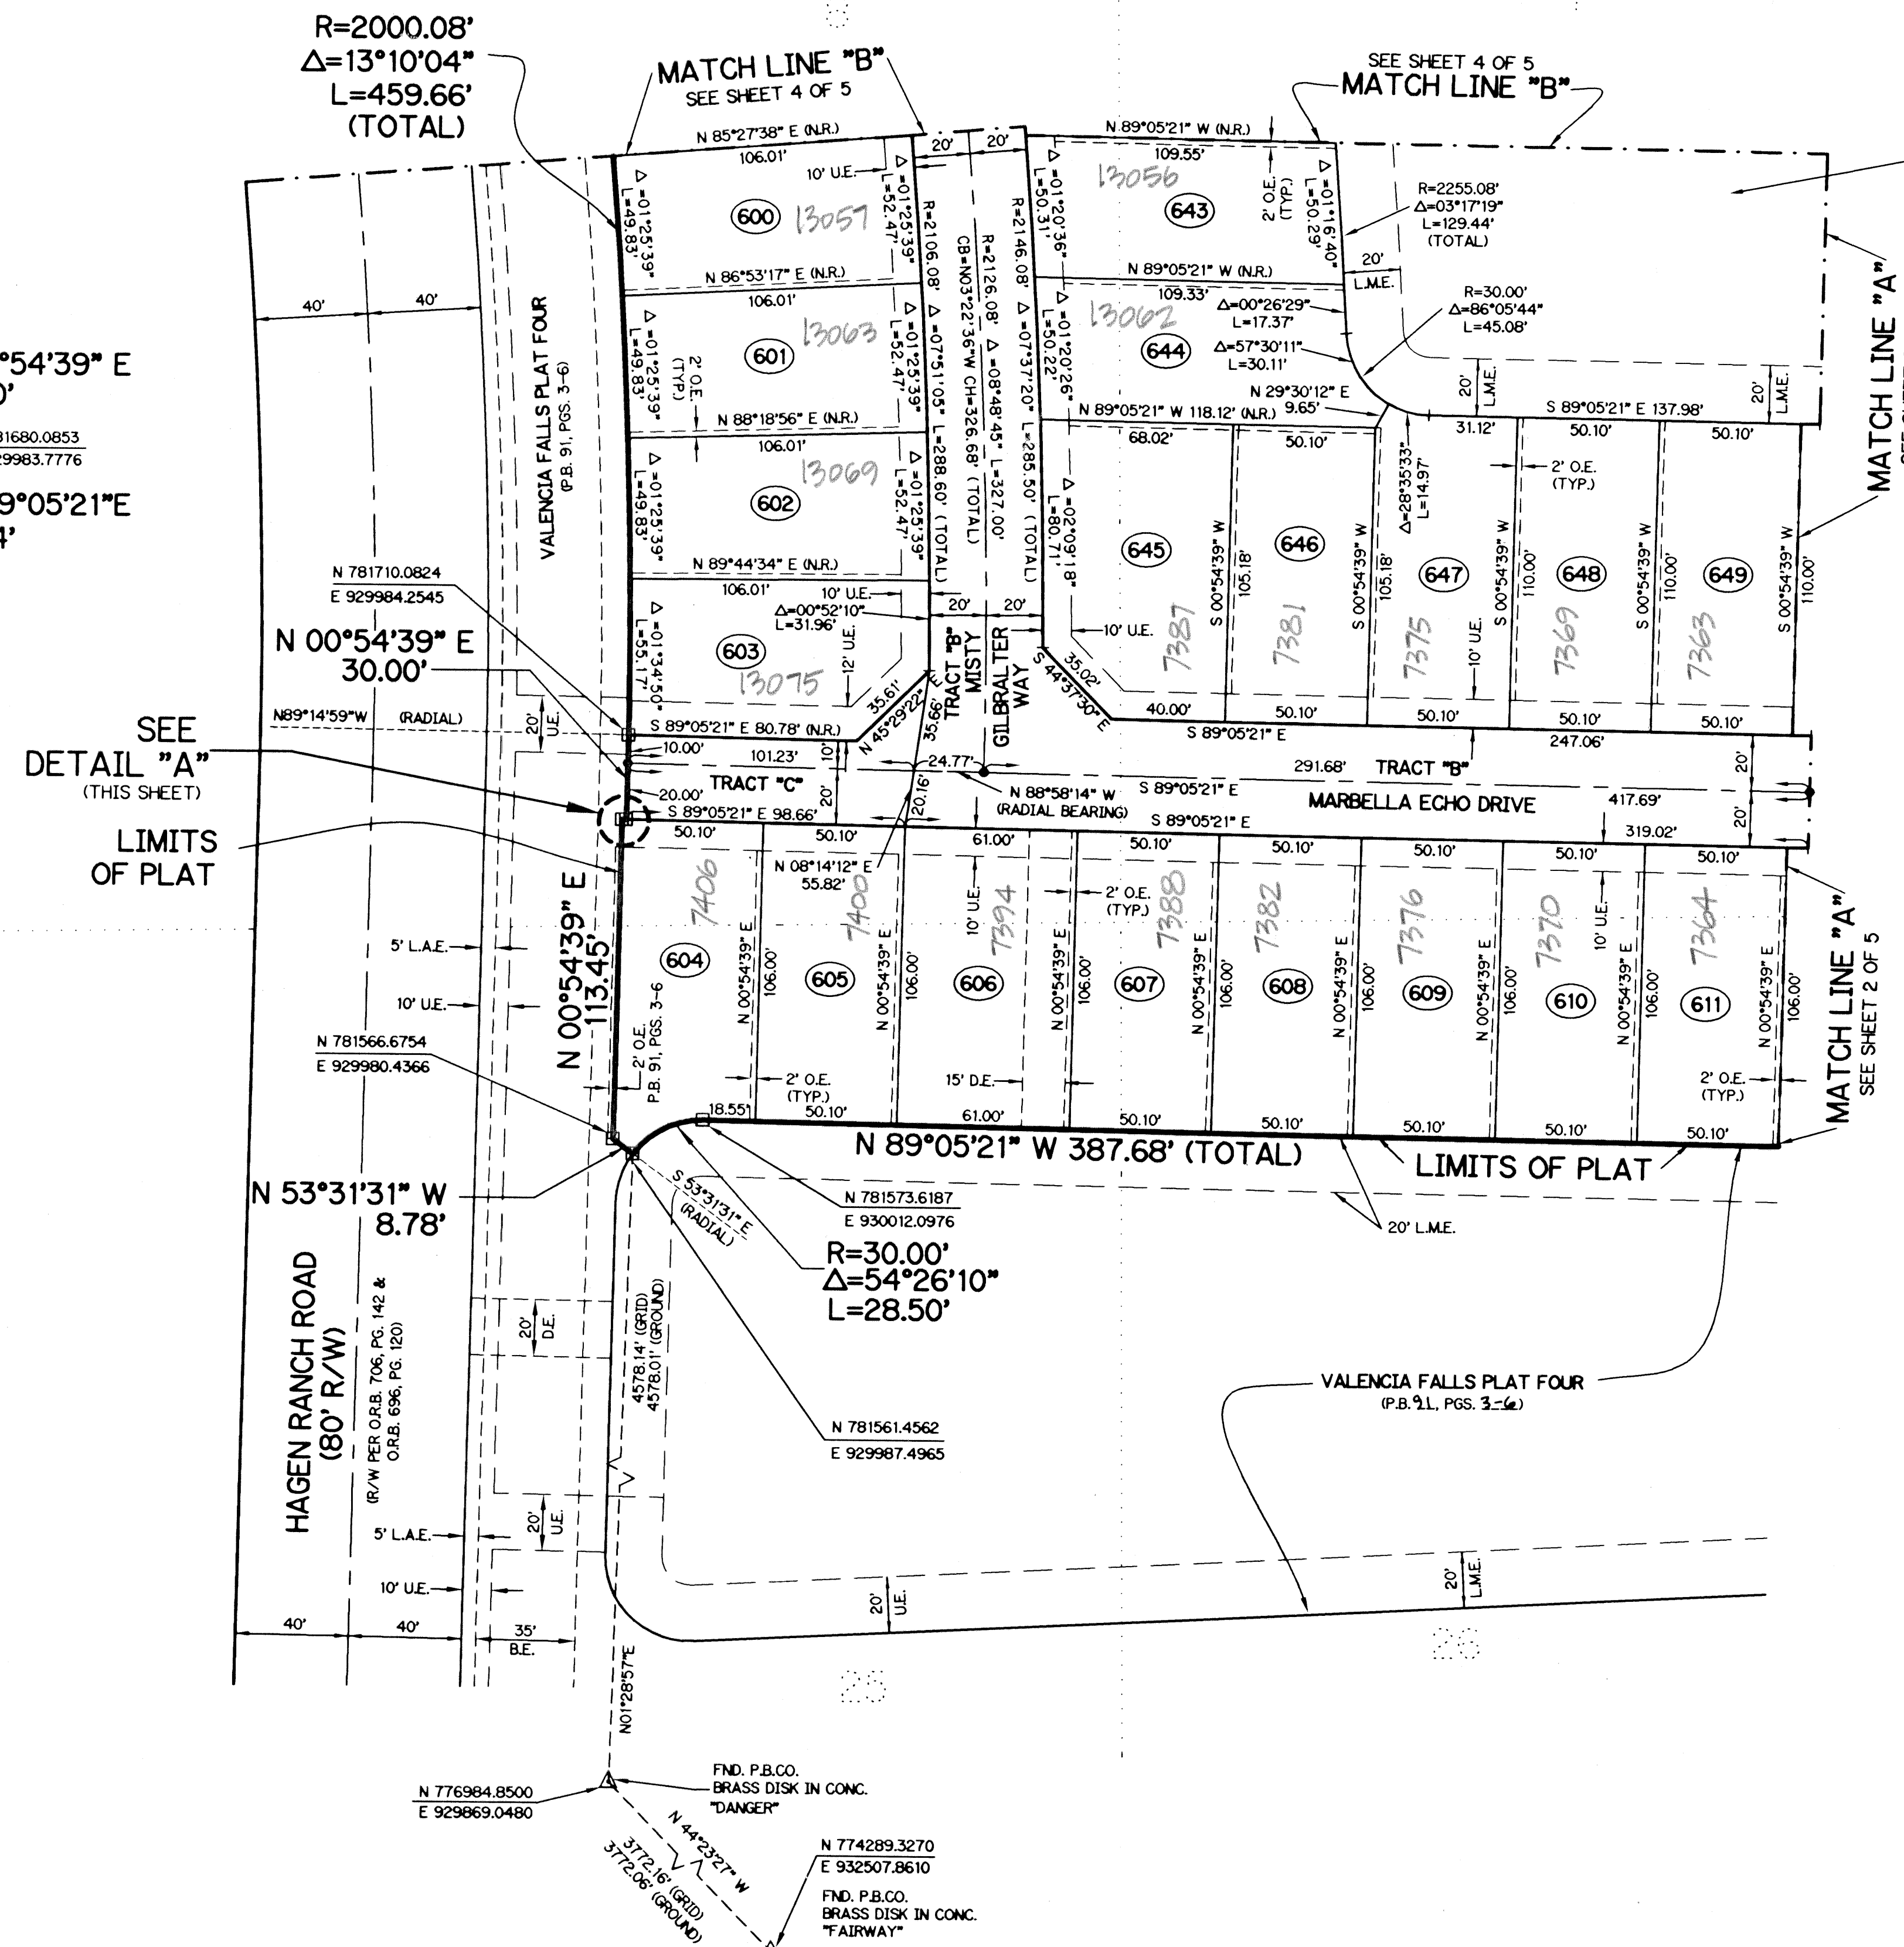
R=2000.08'
Δ=13°10'04"
L=459.66'
(TOTAL)

MATCH LINE "B"
SEE SHEET 4 OF 5

SEE SHEET 4 OF 5
MATCH LINE "B"

N 85°27'38" E (N.R.)
106.01'
10' U.E.
Δ=01°25'39" L=49.83'
Δ=01°25'39" L=52.47'
600 13057
20' 20'
R=2106.08' Δ=07°51'05" L=288.60' (TOTAL)
R=2126.08' Δ=08°48'45" L=327.00' CB=N03°22'36"W CH=326.68' (TOTAL)
R=2146.08' Δ=07°37'20" L=285.50' (TOTAL)
N 89°05'21" W (N.R.)
109.55'
Δ=01°20'36" L=50.31'
13056
643
2' O.E. (TYP.)
Δ=01°16'40" L=50.29'
R=2255.08'
Δ=03°17'19"
L=129.44'
(TOTAL)

N 86°53'17" E (N.R.)
106.01'
Δ=01°25'39" L=49.83'
2' O.E. (TYP.)
601 13063
Δ=01°25'39" L=52.47'
N 89°05'21" W (N.R.)
109.33'
Δ=01°20'26" L=50.22'
13062
644
Δ=00°26'29"
L=17.37'
Δ=57°30'11"
L=30.11'
20'
L.M.E.
R=30.00'
Δ=86°05'44"
L=45.08'

40' 40'
°54'39" E
0'
81680.0853
29983.7776
9°05'21"E
4'

VALENCIA FALLS PLAT FOUR
(P.B. 91, PGS. 3-6)

N 88°18'56" E (N.R.)
106.01'
Δ=01°25'39" L=49.83'
602 13069
Δ=01°25'39" L=52.47'
N 29°30'12" E
9.65'
N 89°05'21" W 118.12' (N.R.)
68.02'
50.10'
31.12'
S 89°05'21" E 137.98'
50.10'
50.10'
20' L.M.E.
20' L.M.E.
Δ=02°09'18" L=80.71'
645
S 00°54'39" W
105.18'
646
S 00°54'39" W
105.18'
Δ=28°35'33" L=14.97'
647
10' U.E.
S 00°54'39" W
110.00'
648
2' O.E. (TYP.)
S 00°54'39" W
110.00'
649
S 00°54'39" W
110.00'
7387 7381 7375 7369 7363
MATCH LINE "A"

N 781710.0824
E 929984.2545
N 89°44'34" E (N.R.)
106.01'
10' U.E.
Δ=00°52'10"
L=31.96'
Δ=01°34'50" L=55.17'
603 13075
12' U.E.
20' 20'
10' U.E.
35.61'
N 45°29'22" E
35.66'
TRACT "B"
MISTY
GILBRALTER WAY
S 44°37'30" E
35.02'
40.00'
50.10'
50.10'
50.10'
50.10'

N 00°54'39" E
30.00'

N89°14'59"W (RADIAL)
20' U.E.
S 89°05'21" E 80.78' (N.R.)
10.00'
101.23'
S 89°05'21" E
247.06'

SEE
DETAIL "A"
(THIS SHEET)

10'
TRACT "C"
24.77'
291.68' TRACT "B"
20'
20.00'
S 89°05'21" E 98.66'
20'
20.16'
N 88°58'14" W
(RADIAL BEARING)
S 89°05'21" E
MARBELLA ECHO DRIVE
417.69'
S 89°05'21" E
319.02'
20'

LIMITS
OF PLAT

50.10' 50.10'
N 08°14'12" E
55.82'
61.00'
50.10' 50.10' 50.10' 50.10' 50.10'

N 00°54'39" E
113.45'

5' L.A.E.
10' U.E.
7406 7400 7394 7388 7382 7376 7370 7364
10' U.E.
2' O.E. (TYP.)
10' U.E.
604
N 00°54'39" E
106.00'
605
N 00°54'39" E
106.00'
606
N 00°54'39" E
106.00'
607
N 00°54'39" E
106.00'
608
N 00°54'39" E
106.00'
609
N 00°54'39" E
106.00'
610
N 00°54'39" E
106.00'
611
N 00°54'39" E
106.00'
MATCH LINE "A"
SEE SHEET 2 OF 5

N 781566.6754
E 929980.4366
2' O.E.
P.B. 91, PGS. 3-6
2' O.E. (TYP.)
15' D.E.
2' O.E. (TYP.)
18.55'
50.10'
61.00'
50.10' 50.10' 50.10' 50.10' 50.10'
N 89°05'21" W 387.68' (TOTAL)
LIMITS OF PLAT

N 53°31'31" W
8.78'

S 53°31'31" E (RADIAL)
N 781573.6187
E 930012.0976
R=30.00'
Δ=54°26'10"
L=28.50'
20' L.M.E.

HAGEN RANCH ROAD
(80' R/W)
(R/W PER O.R.B. 706, PG. 142 &
O.R.B. 696, PG. 120)
20' D.E.
4578.14' (GRID)
4578.01' (GROUND)
N 781561.4562
E 929987.4965

VALENCIA FALLS PLAT FOUR
(P.B. 91, PGS. 3-6)

5' L.A.E.
20' U.E.
10' U.E.
20' U.E.
20' L.M.E.
40' 40'
35'
B.E.
25 26
N01°28'57"E

N 776984.8500
E 929869.0480
FND. P.B.CO.
BRASS DISK IN CONC.
"DANGER"
N 44°23'27" W
3772.16' (GRID)
3772.06' (GROUND)
N 774289.3270
E 932507.8610
FND. P.B.CO.
BRASS DISK IN CONC.
"FAIRWAY"